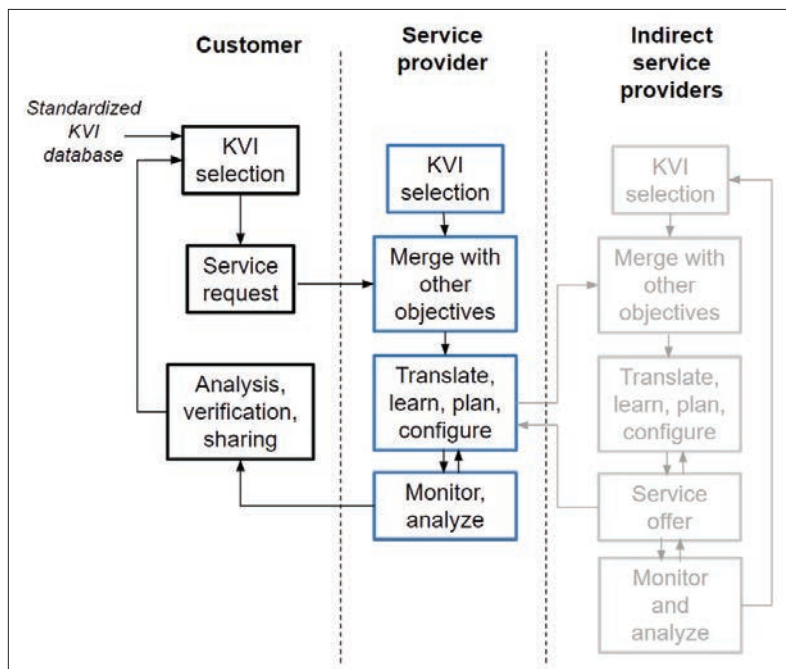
Customer

Service provider

Indirect service providers

Standardized KVI database

KVI selection

Service request

Analysis, verification, sharing

KVI selection

Merge with other objectives

Translate, learn, plan, configure

Monitor, analyze

KVI selection

Merge with other objectives

Translate, learn, plan, configure

Service offer

Monitor and analyze